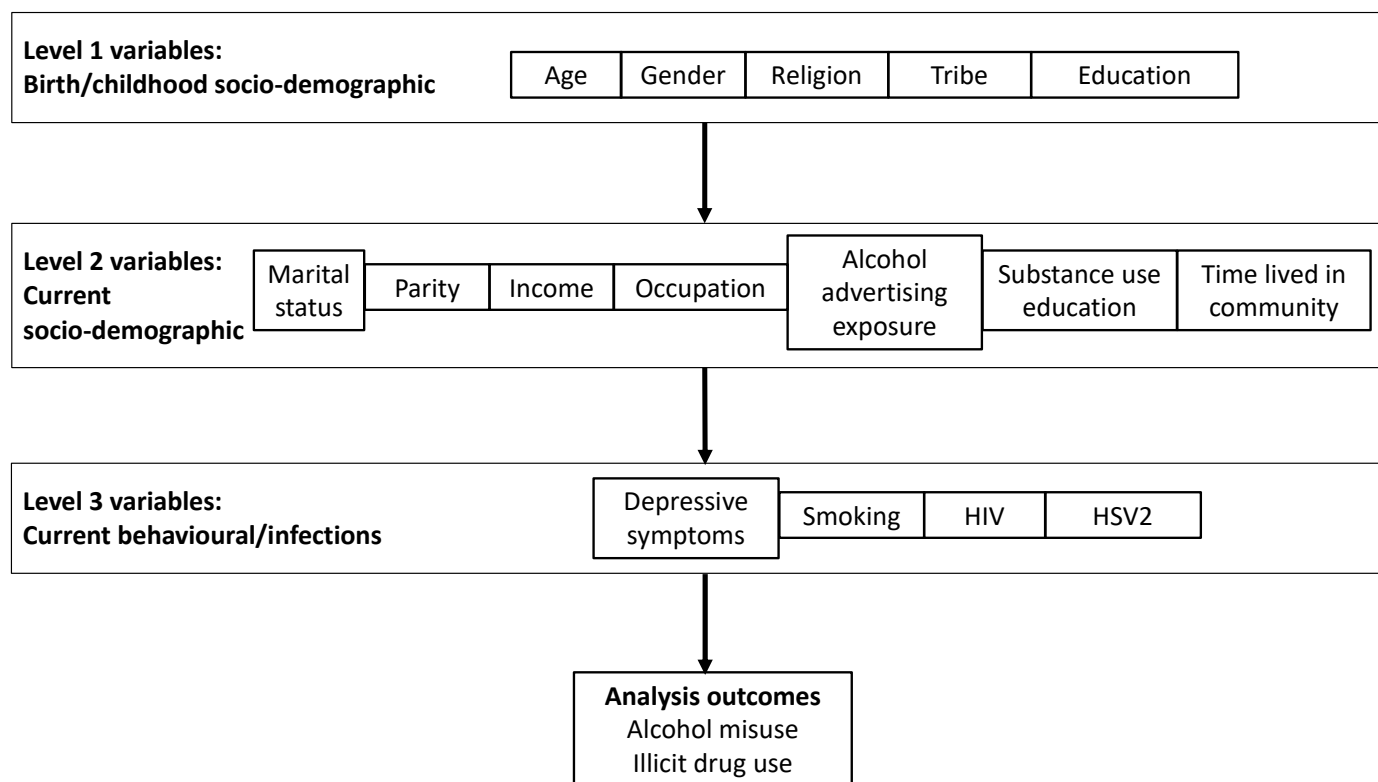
**Level 1 variables:**
**Birth/childhood socio-demographic**

Age | Gender | Religion | Tribe | Education

**Level 2 variables:**
**Current socio-demographic**

Marital status | Parity | Income | Occupation | Alcohol advertising exposure | Substance use education | Time lived in community

**Level 3 variables:**
**Current behavioural/infections**

Depressive symptoms | Smoking | HIV | HSV2

**Analysis outcomes**
Alcohol misuse
Illicit drug use